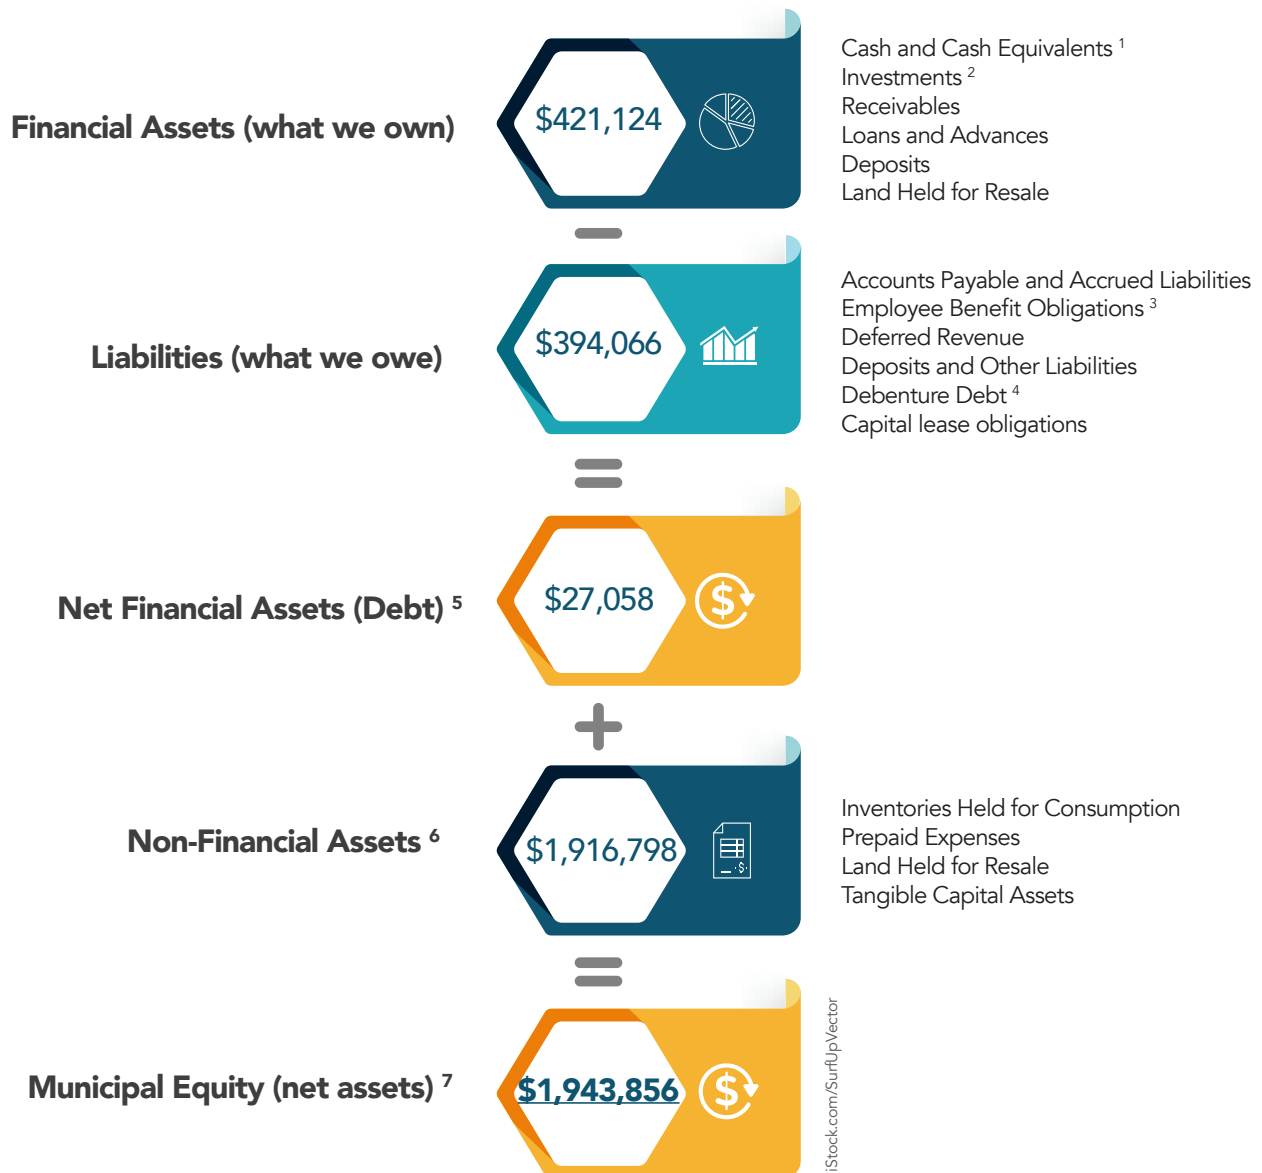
Financial Assets (what we own)

$421,124

Cash and Cash Equivalents $^1$
Investments $^2$
Receivables
Loans and Advances
Deposits
Land Held for Resale

−

Liabilities (what we owe)

$394,066

Accounts Payable and Accrued Liabilities
Employee Benefit Obligations $^3$
Deferred Revenue
Deposits and Other Liabilities
Debenture Debt $^4$
Capital lease obligations

=

Net Financial Assets (Debt) $^5$

$27,058

+

Non-Financial Assets $^6$

$1,916,798

Inventories Held for Consumption
Prepaid Expenses
Land Held for Resale
Tangible Capital Assets

=

Municipal Equity (net assets) $^7$

$1,943,856

iStock.com/SurfUpVector